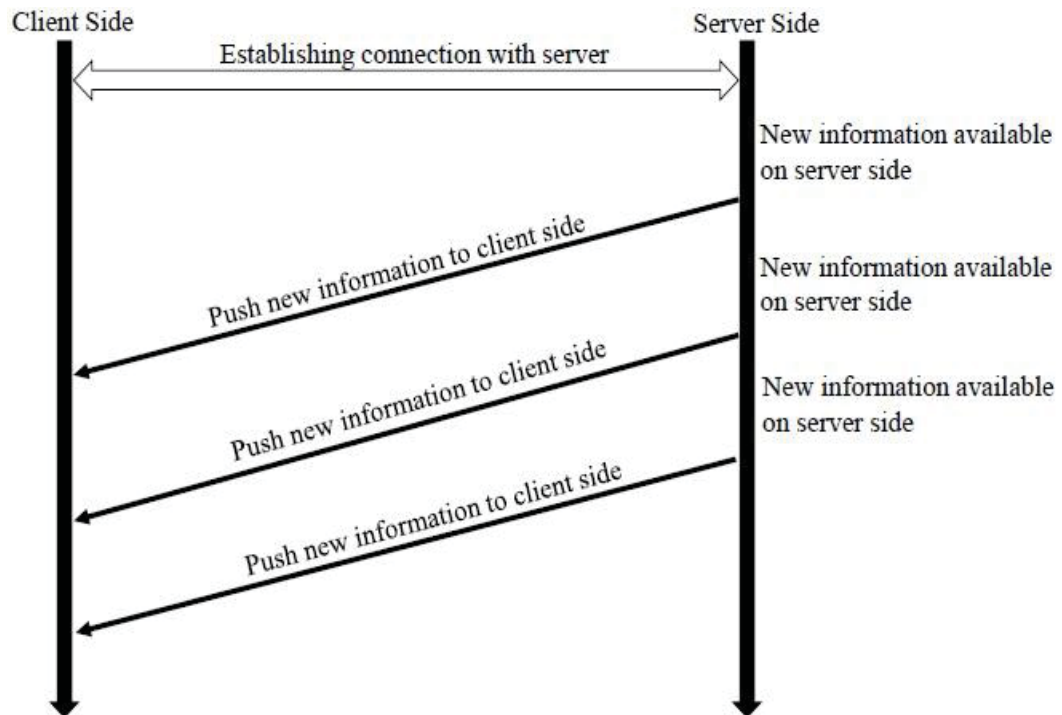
Client Side

Server Side

Establishing connection with server

New information available on server side

Push new information to client side

New information available on server side

Push new information to client side

New information available on server side

Push new information to client side